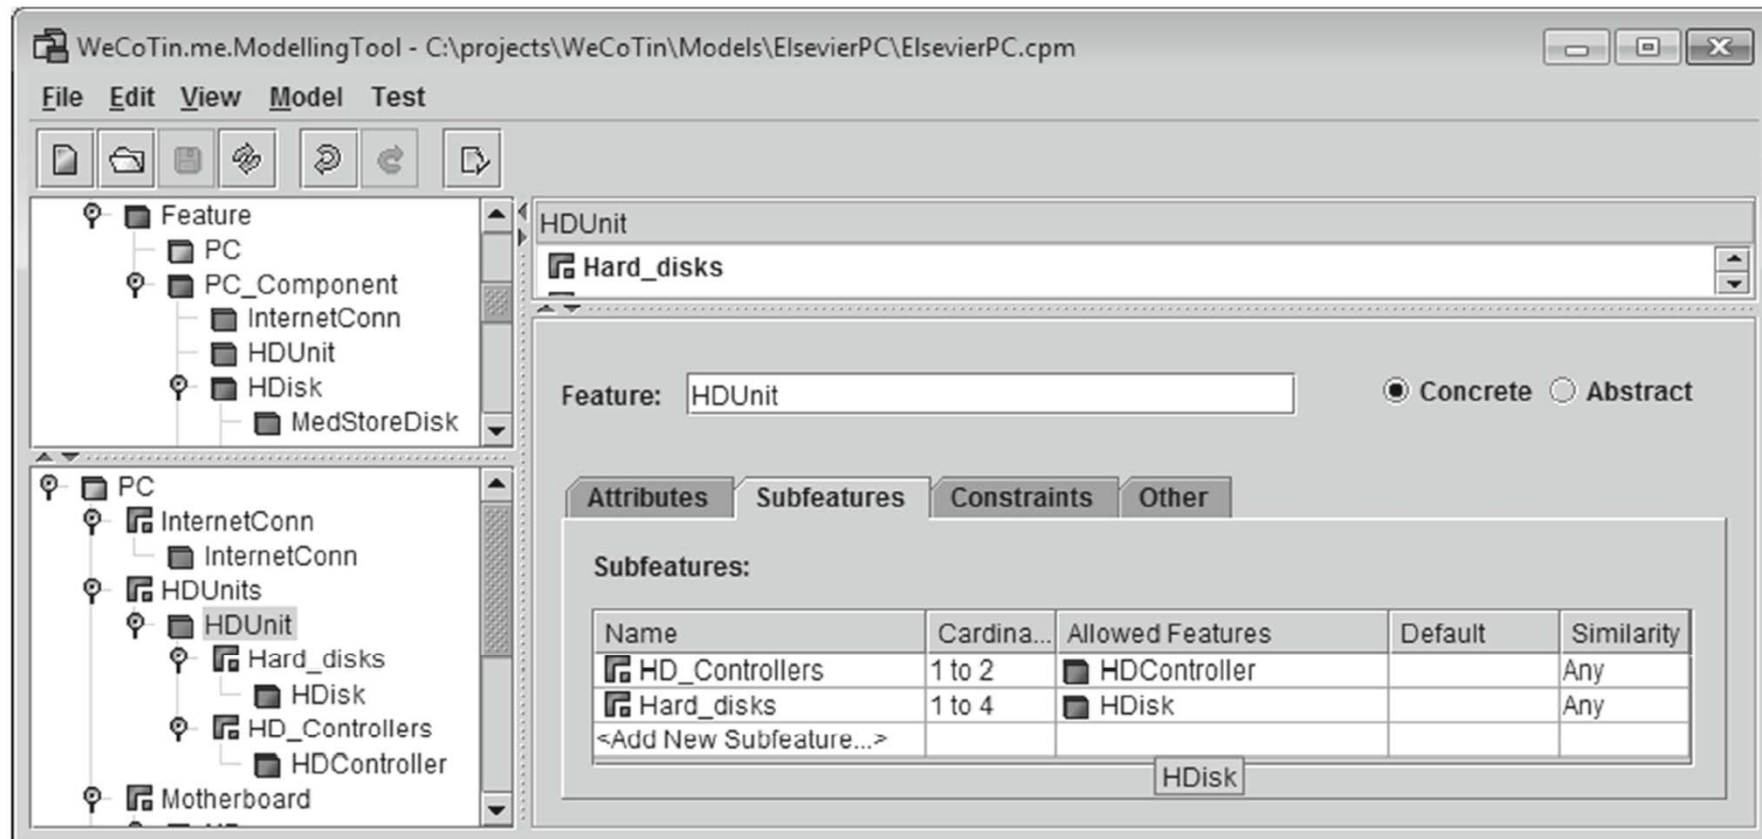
WeCoTin.me.ModellingTool - C:\projects\WeCoTin\Models\ElsevierPC\ElsevierPC.cpm

File Edit View Model Test

Feature
PC
PC_Component
InternetConn
HDUnit
HDisk
MedStoreDisk

PC
InternetConn
InternetConn
HDUnits
HDUnit
Hard_disks
HDisk
HD_Controllers
HDController
Motherboard

HDUnit
Hard_disks

Feature: HDUnit

Concrete Abstract

Attributes Subfeatures Constraints Other

Subfeatures:

| Name | Cardina... | Allowed Features | Default | Similarity |
|---|---|---|---|---|
| HD_Controllers | 1 to 2 | HDController | | Any |
| Hard_disks | 1 to 4 | HDisk | | Any |
| <Add New Subfeature...> | | | | |

HDisk